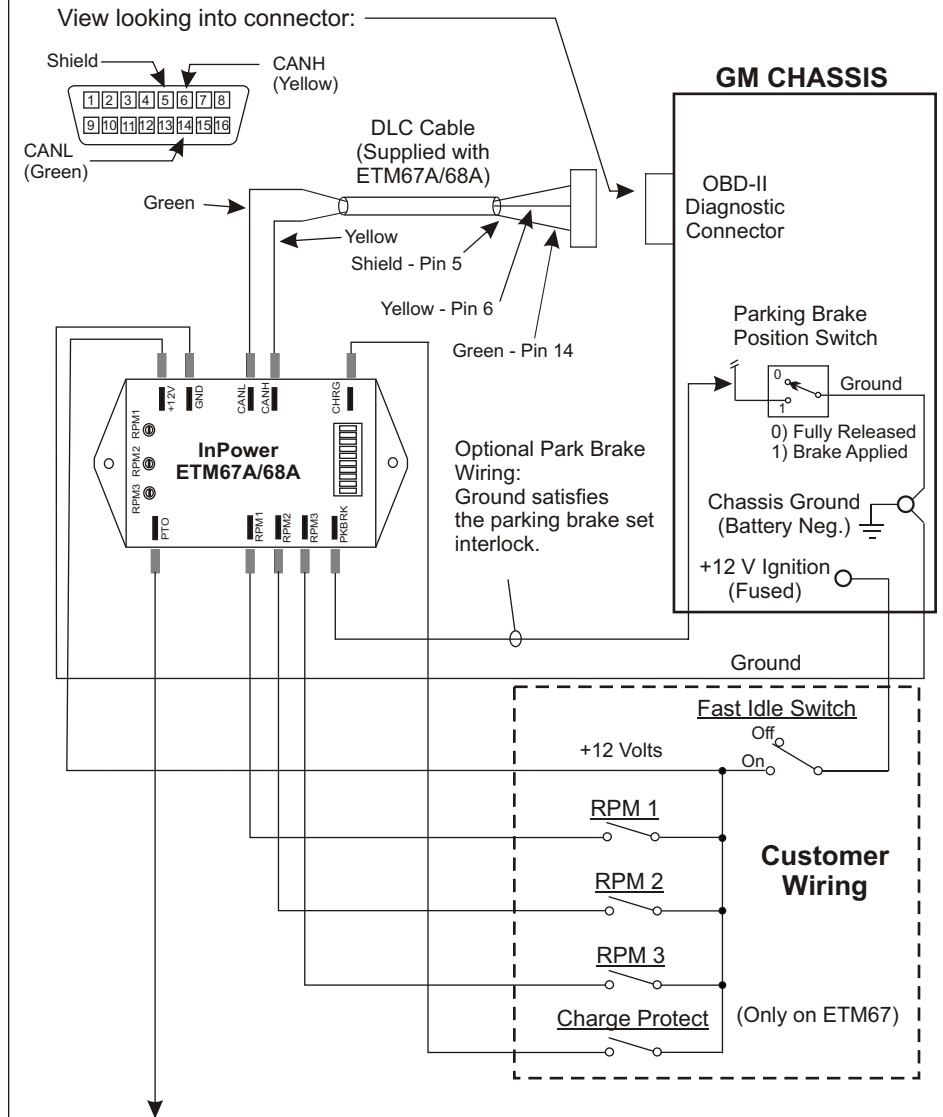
View looking into connector:

Shield

CANH (Yellow)

| 1 | 2 | 3 | 4 | 5 | 6 | 7 | 8 |
|---|---|---|---|---|---|---|---|
| 9 | 10 | 11 | 12 | 13 | 14 | 15 | 16 |

CANL (Green)

DLC Cable (Supplied with ETM67A/68A)

Green

Yellow

Shield - Pin 5

Yellow - Pin 6

Green - Pin 14

GM CHASSIS

OBD-II Diagnostic Connector

Parking Brake Position Switch

0

1

Ground

0) Fully Released
1) Brake Applied

Chassis Ground (Battery Neg.)

+12 V Ignition (Fused)

+12V GND CANL CANH CHRG

RPM1 RPM2 RPM3

InPower ETM67A/68A

PTO RPM1 RPM2 RPM3 PKBRK

Optional Park Brake Wiring: Ground satisfies the parking brake set interlock.

Ground

Fast Idle Switch

Off

On

+12 Volts

RPM 1

RPM 2

RPM 3

Charge Protect

Customer Wiring

(Only on ETM67)